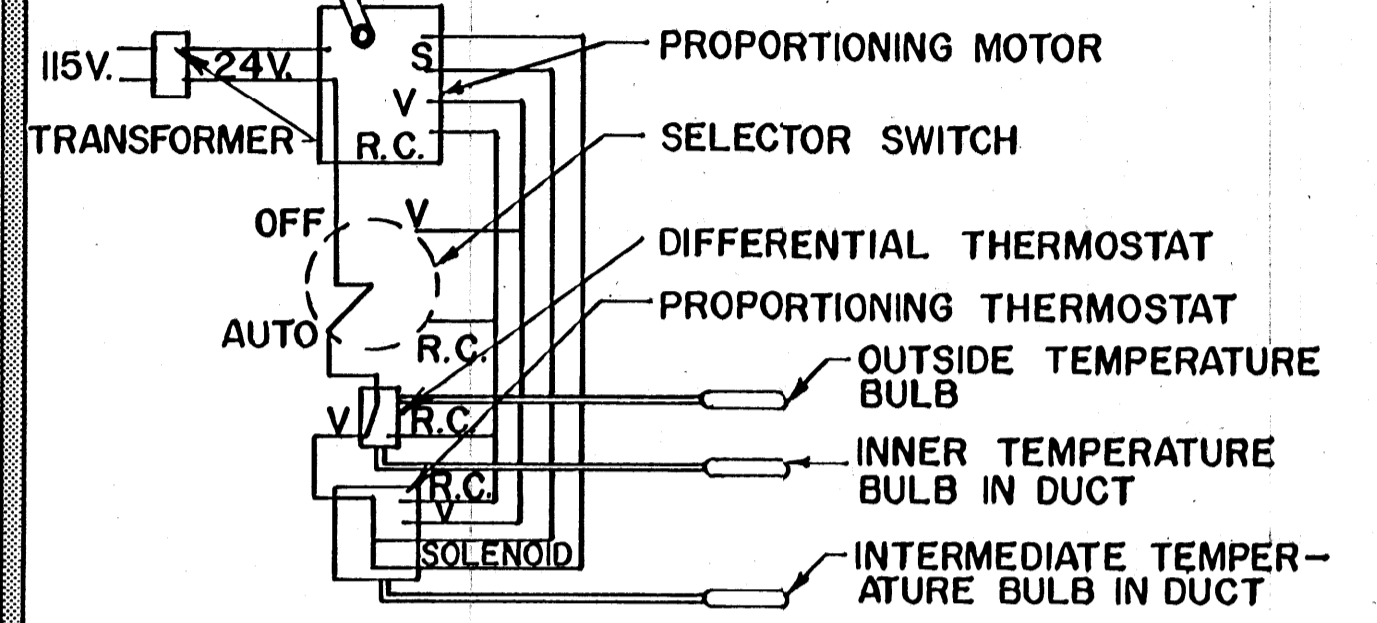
115V.
24V.
TRANSFORMER
S
V
R.C.
PROPORTIONING MOTOR
SELECTOR SWITCH
OFF
V
AUTO
R.C.
DIFFERENTIAL THERMOSTAT
PROPORTIONING THERMOSTAT
V
R.C.
OUTSIDE TEMPERATURE BULB
INNER TEMPERATURE BULB IN DUCT
R.C.
V
SOLENOID
INTERMEDIATE TEMPERATURE BULB IN DUCT